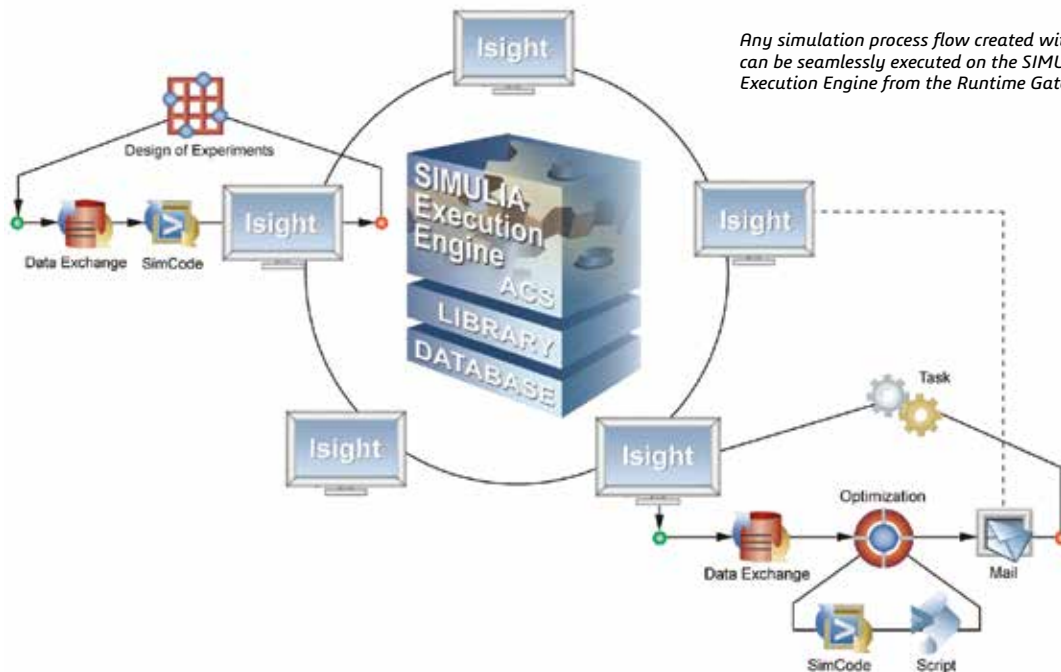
Any simulation process flow created wi
can be seamlessly executed on the SIMU
Execution Engine from the Runtime Gat

Isight

Design of Experiments

Data Exchange SimCode

Isight

SIMULIA Execution Engine

ACS

LIBRARY

DATABASE

Isight

Isight

Isight

Task

Optimization

Data Exchange

Mail

SimCode Script